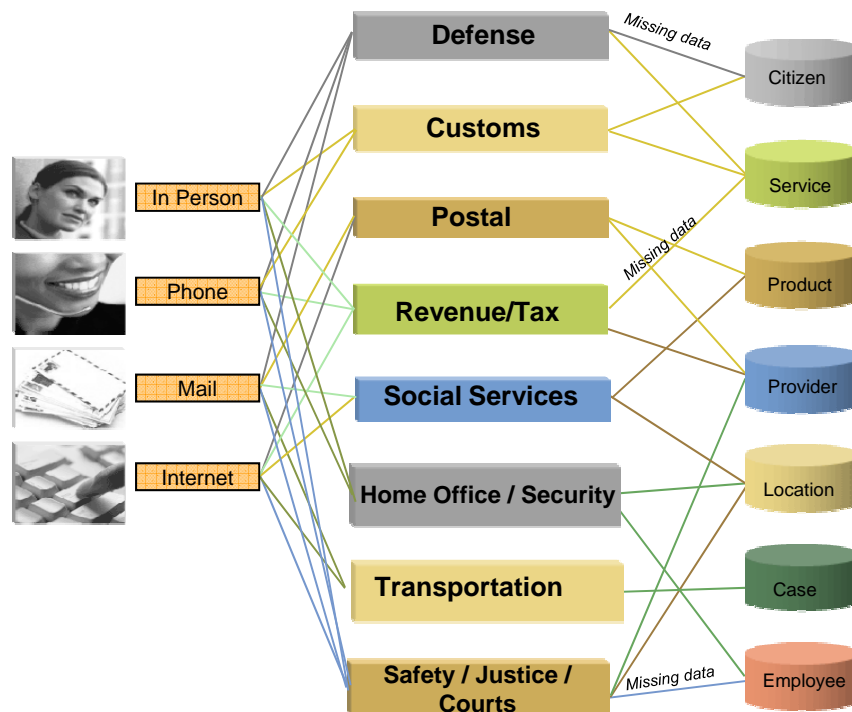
In Person

Phone

Mail

Internet

Defense

Customs

Postal

Revenue/Tax

Social Services

Home Office / Security

Transportation

Safety / Justice / Courts

Missing data

Missing data

Missing data

Citizen

Service

Product

Provider

Location

Case

Employee